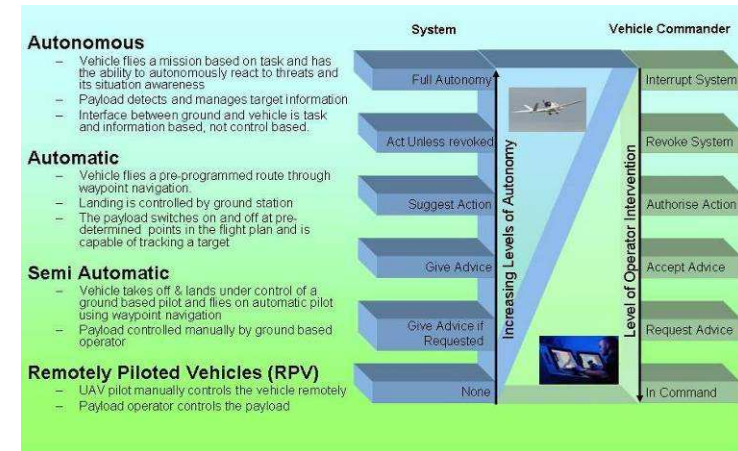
Autonomous
– Vehicle flies a mission based on task and has the ability to autonomously react to threats and its situation awareness
– Payload detects and manages target information
– Interface between ground and vehicle is task and information based, not control based.

Automatic
– Vehicle flies a pre-programmed route through waypoint navigation.
– Landing is controlled by ground station
– The payload switches on and off at pre-determined points in the flight plan and is capable of tracking a target

Semi Automatic
– Vehicle takes off & lands under control of a ground based pilot and flies on automatic pilot using waypoint navigation
– Payload controlled manually by ground based operator

Remotely Piloted Vehicles (RPV)
– UAV pilot manually controls the vehicle remotely
– Payload operator controls the payload

System

Full Autonomy
Act Unless revoked
Suggest Action
Give Advice
Give Advice if Requested
None

Increasing Levels of Autonomy

Level of Operator Intervention

Vehicle Commander

Interrupt System
Revoke System
Authorise Action
Accept Advice
Request Advice
In Command